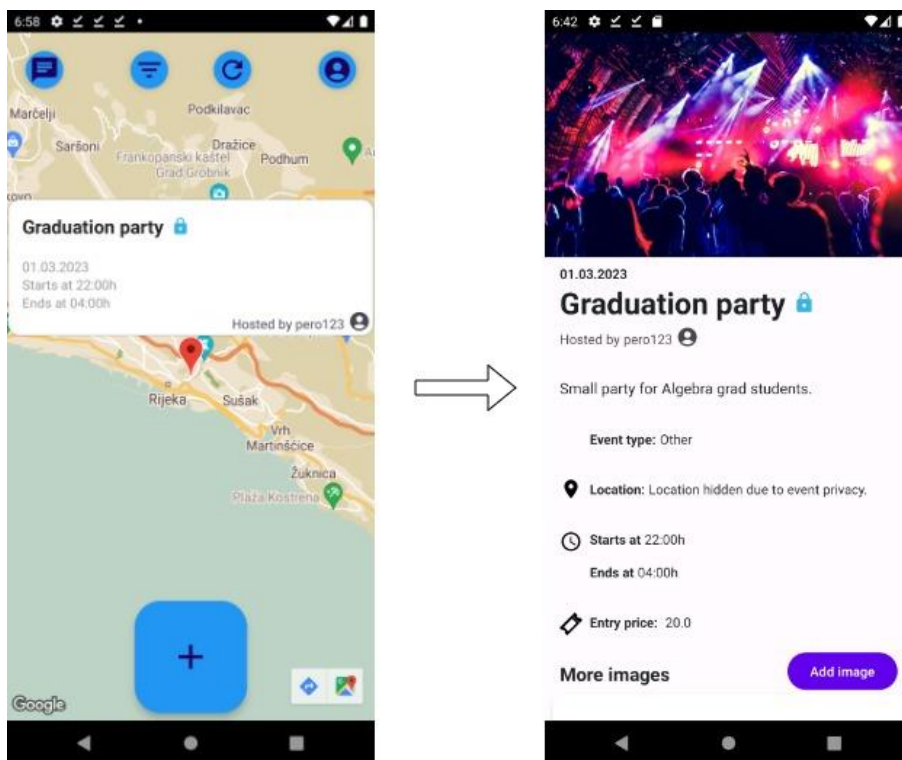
6:58

Marčelji
Podkilavac
Saršoni
Dražice
Frankopanski kaštel Grad Grobnik
Podhum
Kovo

Graduation party

01.03.2023
Starts at 22:00h
Ends at 04:00h

Hosted by pero123

Rijeka
Sušak
Vrh Martinšćice
Žuknica
Plaža Kostrena

+

Google

6:42

01.03.2023

Graduation party

Hosted by pero123

Small party for Algebra grad students.

Event type: Other

Location: Location hidden due to event privacy.

Starts at 22:00h

Ends at 04:00h

Entry price: 20.0

More images

Add image